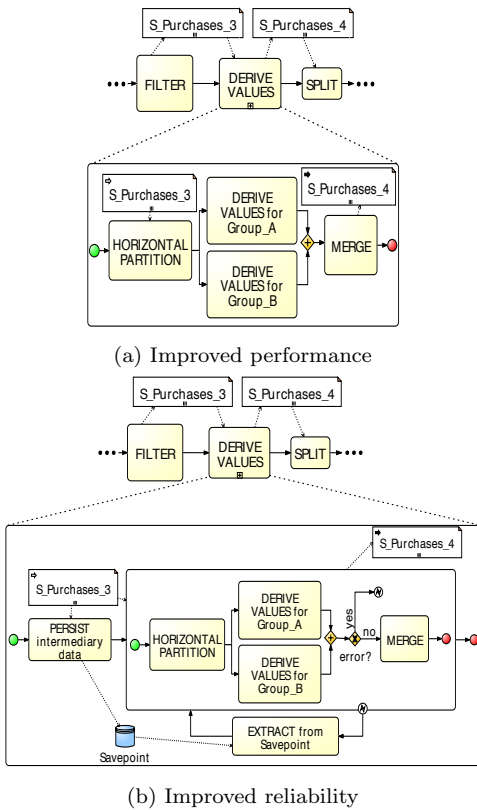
S_Purchases_3

S_Purchases_4

FILTER

DERIVE VALUES

SPLIT

S_Purchases_3

S_Purchases_4

HORIZONTAL PARTITION

DERIVE VALUES for Group_A

DERIVE VALUES for Group_B

MERGE

(a) Improved performance

S_Purchases_3

S_Purchases_4

FILTER

DERIVE VALUES

SPLIT

S_Purchases_4

S_Purchases_3

PERSIST intermediary data

HORIZONTAL PARTITION

DERIVE VALUES for Group_A

DERIVE VALUES for Group_B

yes

no

error?

MERGE

Savepoint

EXTRACT from Savepoint

(b) Improved reliability